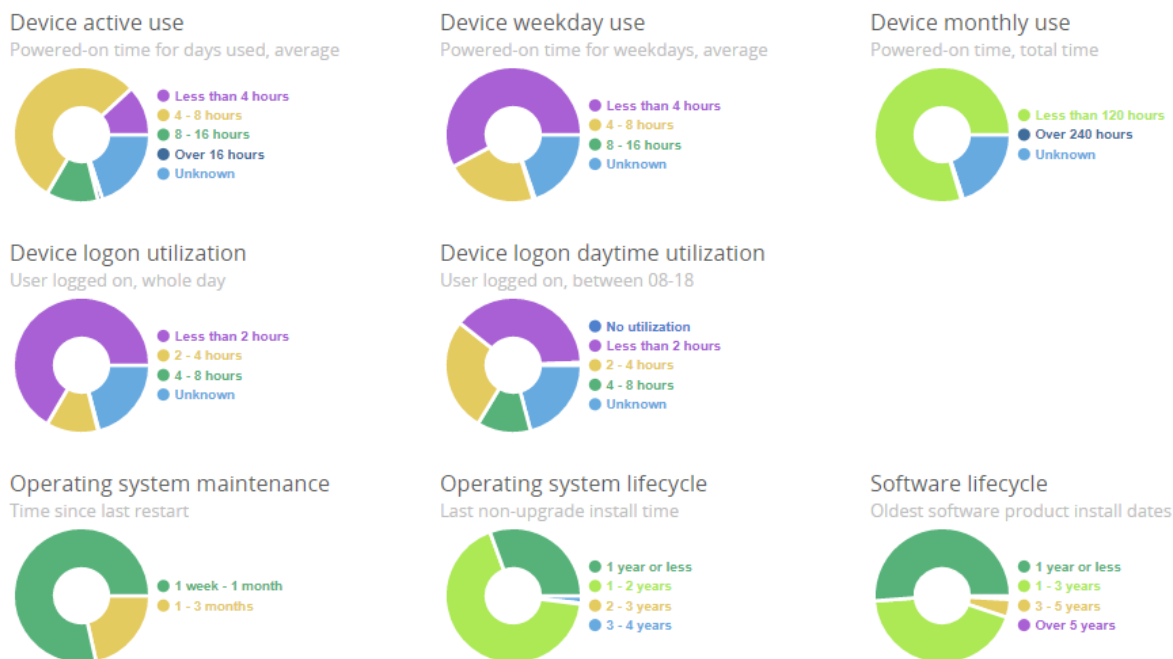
Device active use
Powered-on time for days used, average

Less than 4 hours
4 - 8 hours
8 - 16 hours
Over 16 hours
Unknown

Device weekday use
Powered-on time for weekdays, average

Less than 4 hours
4 - 8 hours
8 - 16 hours
Unknown

Device monthly use
Powered-on time, total time

Less than 120 hours
Over 240 hours
Unknown

Device logon utilization
User logged on, whole day

Less than 2 hours
2 - 4 hours
4 - 8 hours
Unknown

Device logon daytime utilization
User logged on, between 08-18

No utilization
Less than 2 hours
2 - 4 hours
4 - 8 hours
Unknown

Operating system maintenance
Time since last restart

1 week - 1 month
1 - 3 months

Operating system lifecycle
Last non-upgrade install time

1 year or less
1 - 2 years
2 - 3 years
3 - 4 years

Software lifecycle
Oldest software product install dates

1 year or less
1 - 3 years
3 - 5 years
Over 5 years